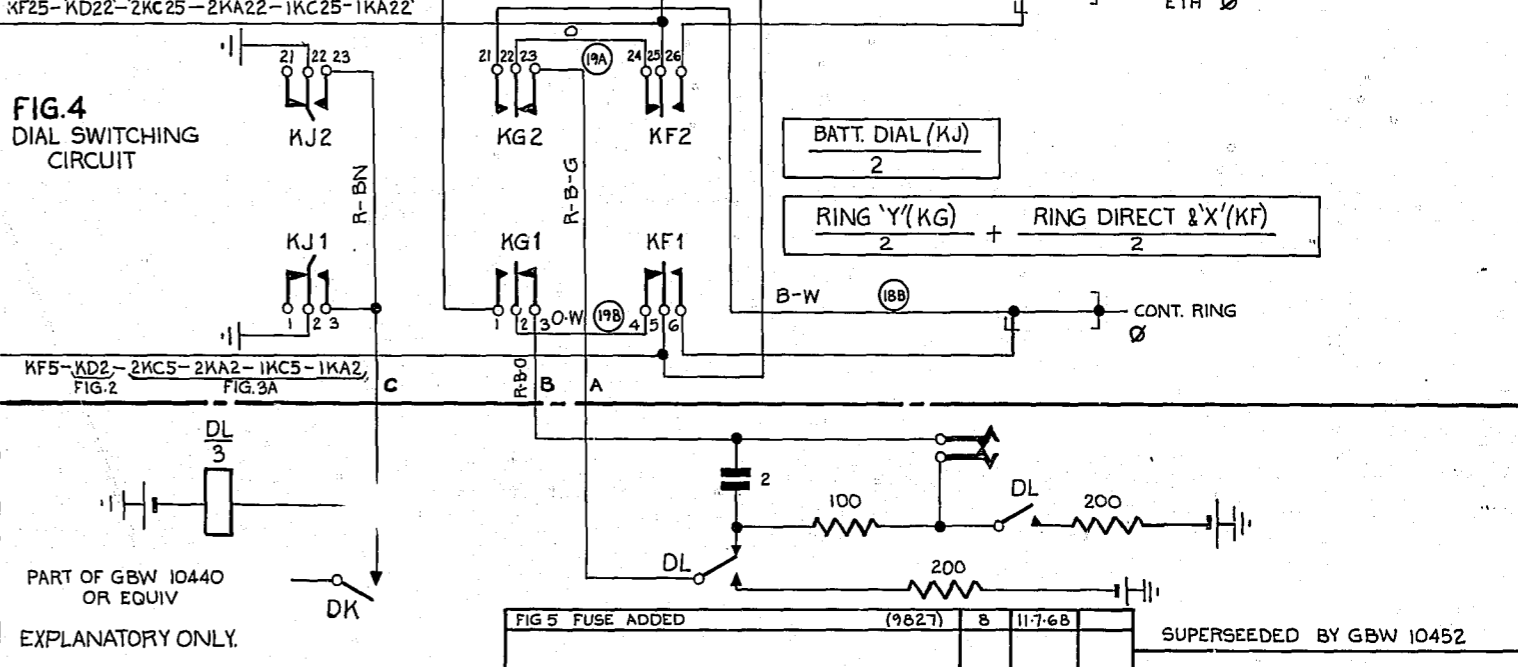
KF25- KD22- 2KC25 - 2KA22 - 1KC25 - 1KA22

ETH Ø

FIG.4
DIAL SWITCHING CIRCUIT

21 22 23

KJ2

R-BN

KJ1

1 2 3

O

21 22 23

19A

24 25 26

KG2

KF2

R-B-G

KG1

KF1

1 2 3 O-W 19B 4 5 6

$\frac{\text{BATT. DIAL (KJ)}}{2}$

$\frac{\text{RING 'Y'(KG)}}{2} + \frac{\text{RING DIRECT \&'X'(KF)}}{2}$

B-W

18B

CONT. RING
Ø

KF5- KD2 / FIG.2 - 2KC5- 2KA2- 1KC5- 1KA2 / FIG.3A

C

R-B-O

B

A

$\frac{DL}{3}$

2

100

DL

200

DL

200

PART OF GBW 10440 OR EQUIV

DK

EXPLANATORY ONLY.

| FIG 5 FUSE ADDED | (9827) | 8 | 11.7.68 | |
|---|---|---|---|---|
| | | | | |

SUPERSEEDED BY GBW 10452